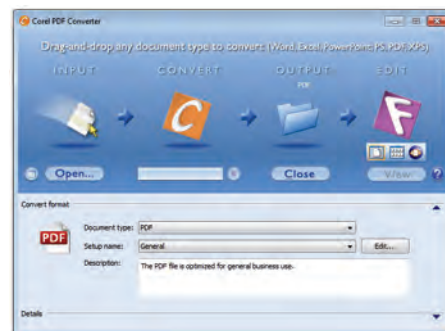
Corel PDF Converter

Drag-and-drop any document type to convert (Word, Excel, PowerPoint, PS, PDF, XPS)

INPUT

CONVERT

OUTPUT

PDF

EDIT

Open...

Close

View

?

Convert format

PDF

Document type: PDF

Setup name: General

Edit...

Description: The PDF file is optimized for general business use.

Details